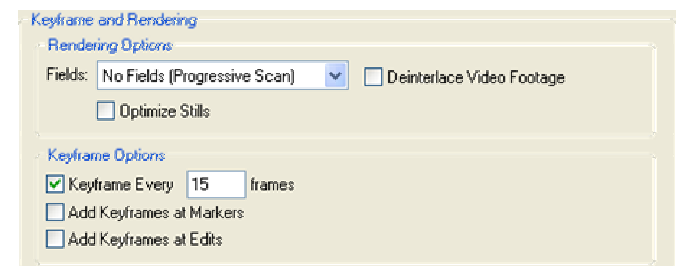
Keyframe and Rendering

Rendering Options

Fields: No Fields (Progressive Scan)

Deinterlace Video Footage

Optimize Stills

Keyframe Options

Keyframe Every 15 frames

Add Keyframes at Markers

Add Keyframes at Edits